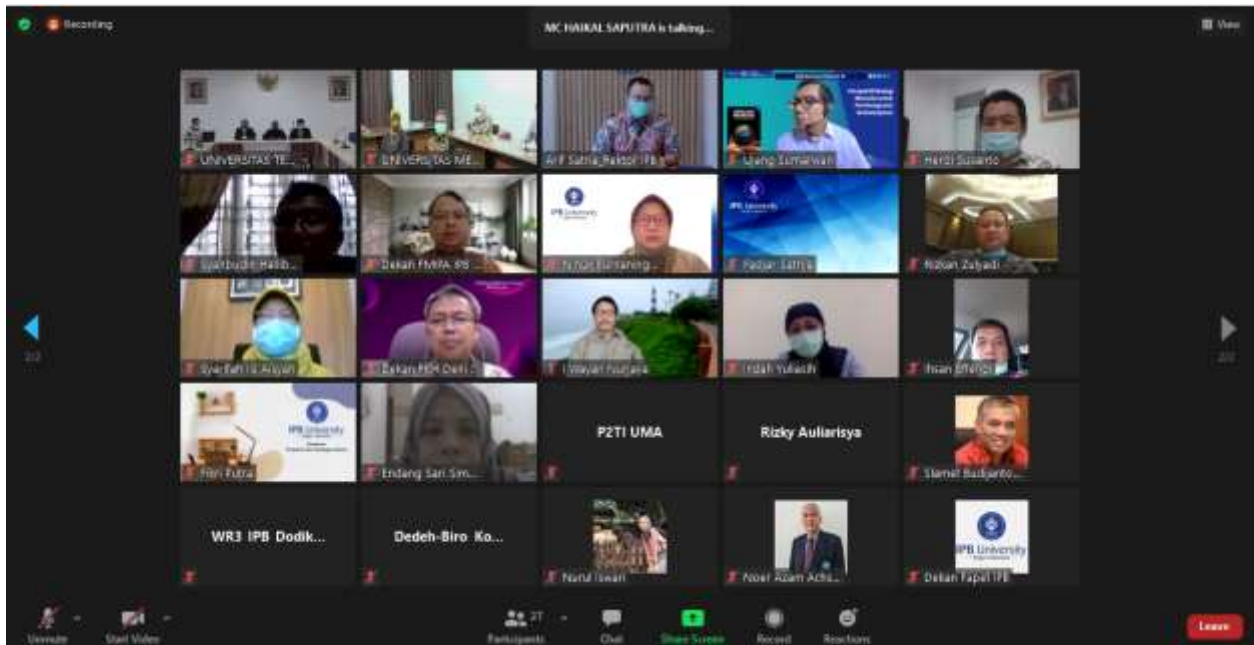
Recording

MC HAIKAL SAPUTRA is talking...

View

UNIVERSITAS TE...
UNIVERSITAS ME...
Arif Satria_Rektor IPB
Ujang Sumarwan
Hardi Susanto

Syarbudin Halib...
Dekan FMIPA IPB
Nyoto Santoso...
Fadjar Satria
Rizban Zulyadi

Syarifah Ira Aryani
Dekan FEM Dedi...
I Wayan Nurjaya
Indah Yulianti
Ihsan Effendi

Fitri Putra
Endang Sari Sim...
P2TI UMA
Rizky Auliarisya
Slamet Budijanto...

WR3 IPB Dodik...
Dedeh-Biro Ko...
Nurul Iswari
Noer Azam Achs...
Dekan Fapet IPB

2/2
2/2

Unmute
Start Video
Participants 27
Chat
Share Screen
Record
Reactions
Leave